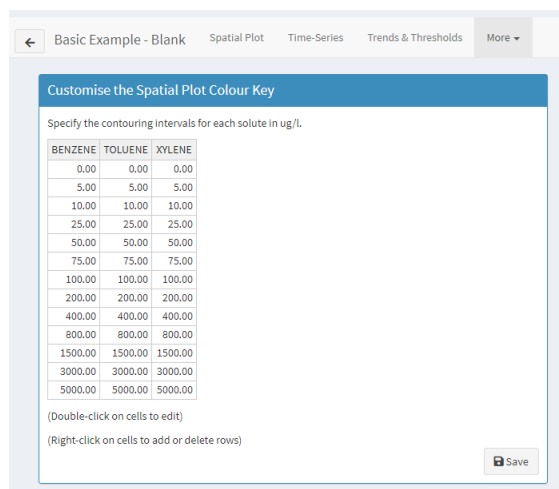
Basic Example - Blank Spatial Plot Time-Series Trends & Thresholds More

Customise the Spatial Plot Colour Key

Specify the contouring intervals for each solute in ug/l.

| BENZENE | TOLUENE | XYLENE |
|---|---|---|
| 0.00 | 0.00 | 0.00 |
| 5.00 | 5.00 | 5.00 |
| 10.00 | 10.00 | 10.00 |
| 25.00 | 25.00 | 25.00 |
| 50.00 | 50.00 | 50.00 |
| 75.00 | 75.00 | 75.00 |
| 100.00 | 100.00 | 100.00 |
| 200.00 | 200.00 | 200.00 |
| 400.00 | 400.00 | 400.00 |
| 800.00 | 800.00 | 800.00 |
| 1500.00 | 1500.00 | 1500.00 |
| 3000.00 | 3000.00 | 3000.00 |
| 5000.00 | 5000.00 | 5000.00 |

(Double-click on cells to edit)

(Right-click on cells to add or delete rows)

Save